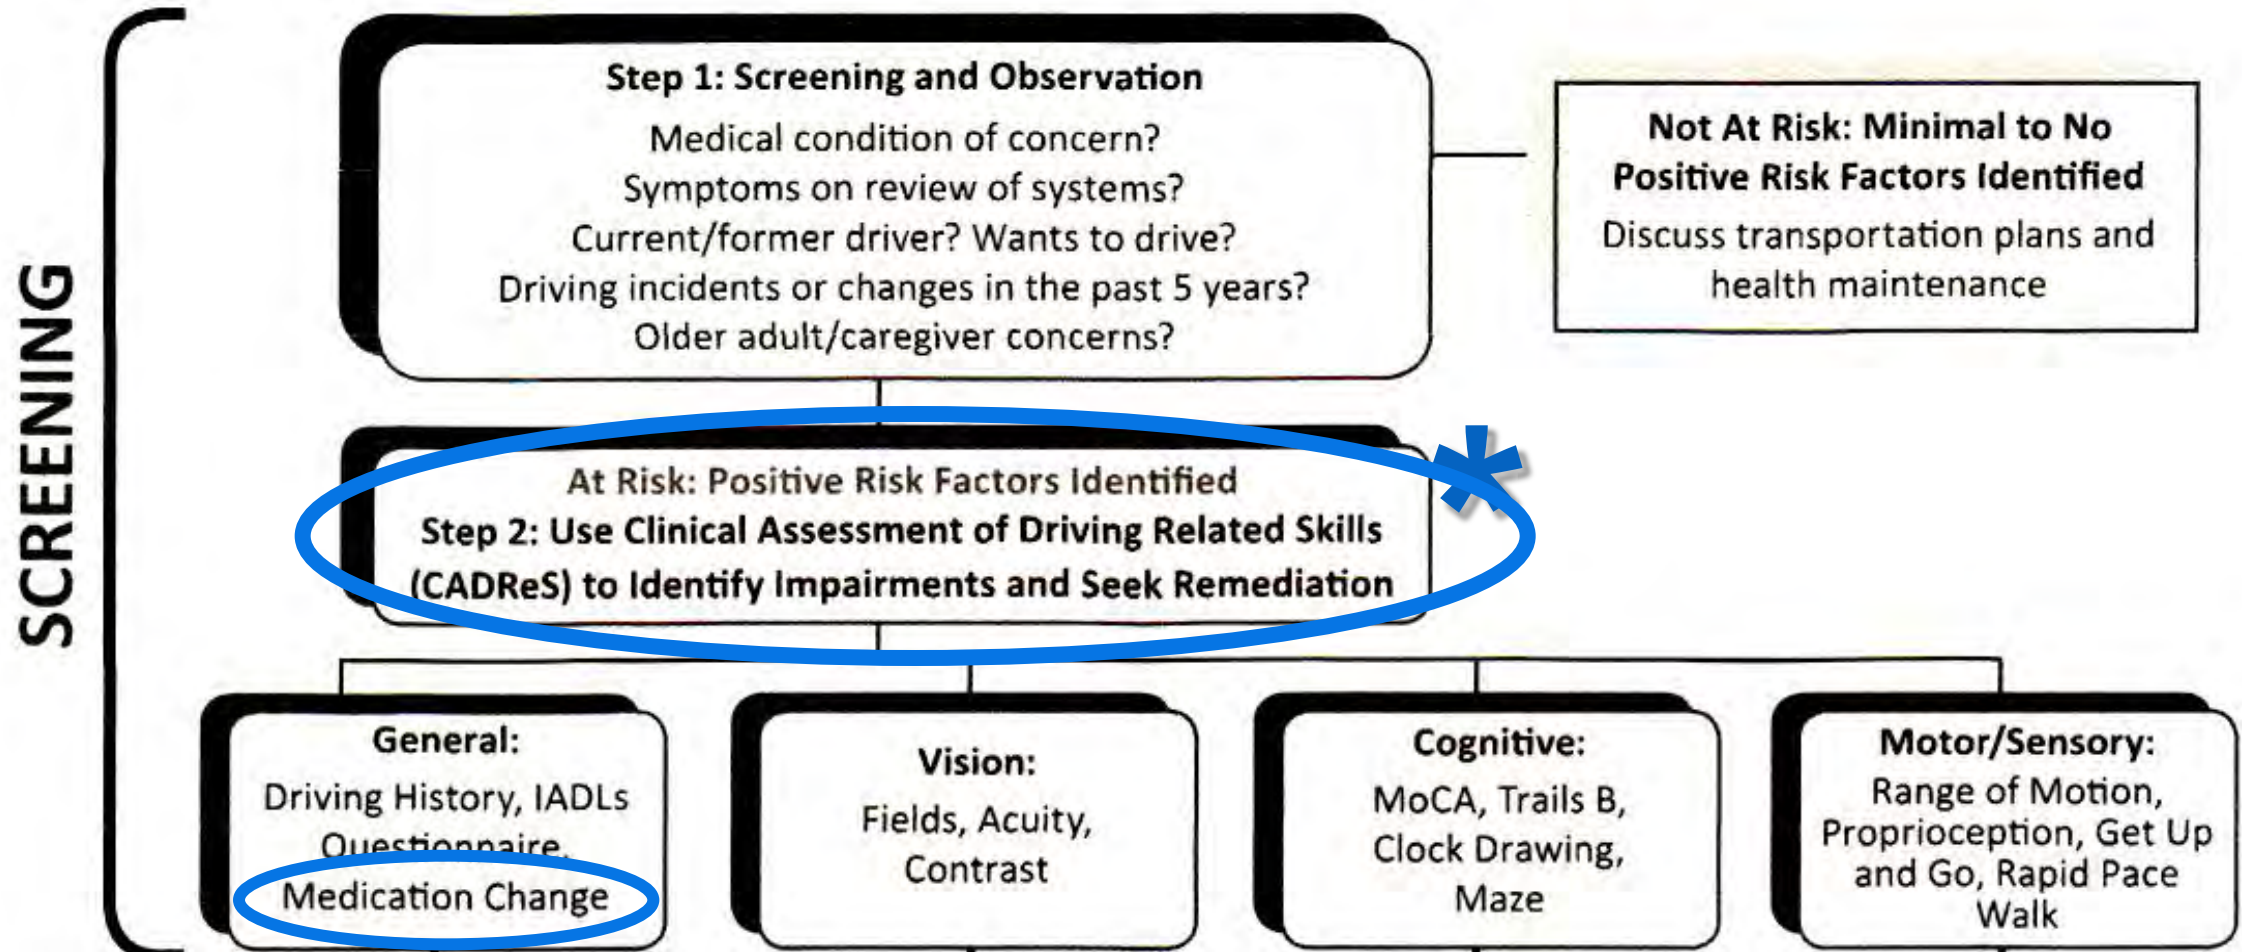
SCREENING

Step 1: Screening and Observation
Medical condition of concern?
Symptoms on review of systems?
Current/former driver? Wants to drive?
Driving incidents or changes in the past 5 years?
Older adult/caregiver concerns?

Not At Risk: Minimal to No Positive Risk Factors Identified
Discuss transportation plans and health maintenance

At Risk: Positive Risk Factors Identified
Step 2: Use Clinical Assessment of Driving Related Skills (CADReS) to Identify Impairments and Seek Remediation

*

General:
Driving History, IADLs Questionnaire, Medication Change

Vision:
Fields, Acuity, Contrast

Cognitive:
MoCA, Trails B, Clock Drawing, Maze

Motor/Sensory:
Range of Motion, Proprioception, Get Up and Go, Rapid Pace Walk